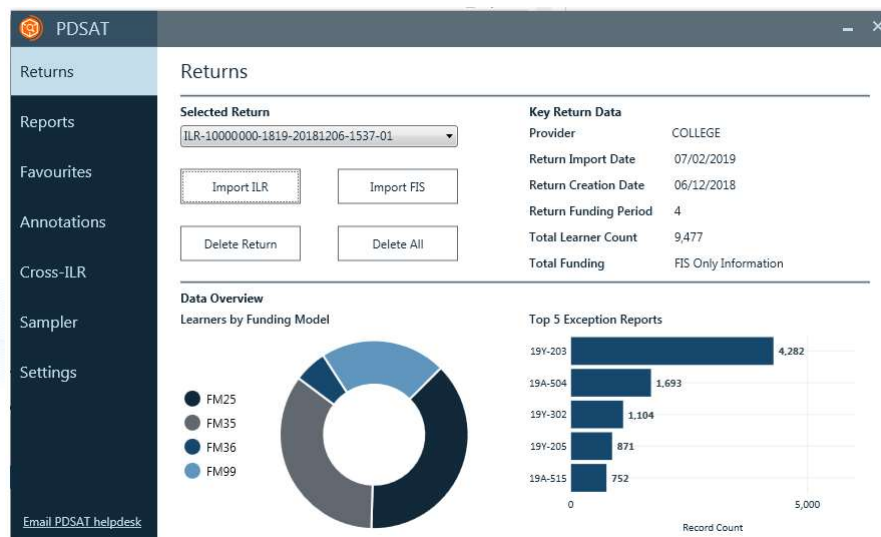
PDSAT

Returns
Reports
Favourites
Annotations
Cross-ILR
Sampler
Settings

Email PDSAT helpdesk

Returns

Selected Return
ILR-10000000-1819-20181206-1537-01

Import ILR
Import FIS
Delete Return
Delete All

Key Return Data
Provider COLLEGE
Return Import Date 07/02/2019
Return Creation Date 06/12/2018
Return Funding Period 4
Total Learner Count 9,477
Total Funding FIS Only Information

Data Overview
Learners by Funding Model
FM25
FM35
FM36
FM99

Top 5 Exception Reports
19Y-203 4,282
19A-504 1,693
19Y-302 1,104
19Y-205 871
19A-515 752
0
5,000
Record Count